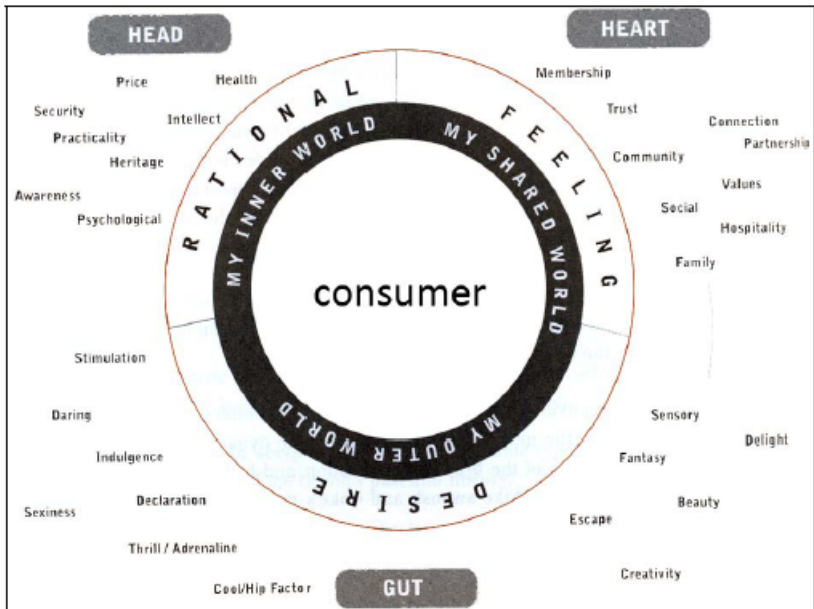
HEAD

HEART

Price
Health
Security
Intellect
Practicality
Heritage
Awareness
Psychological

RATIONAL
MY INNER WORLD

Membership
Trust
Connection
Partnership
Community
Values
Social
Hospitality
Family

FEELING
MY SHARED WORLD

consumer

MY OUTER WORLD
DESIRE

Stimulation
Daring
Indulgence
Declaration
Sexiness
Thrill / Adrenaline
Cool/Hip Factor

Sensory
Delight
Fantasy
Beauty
Escape
Creativity

GUT